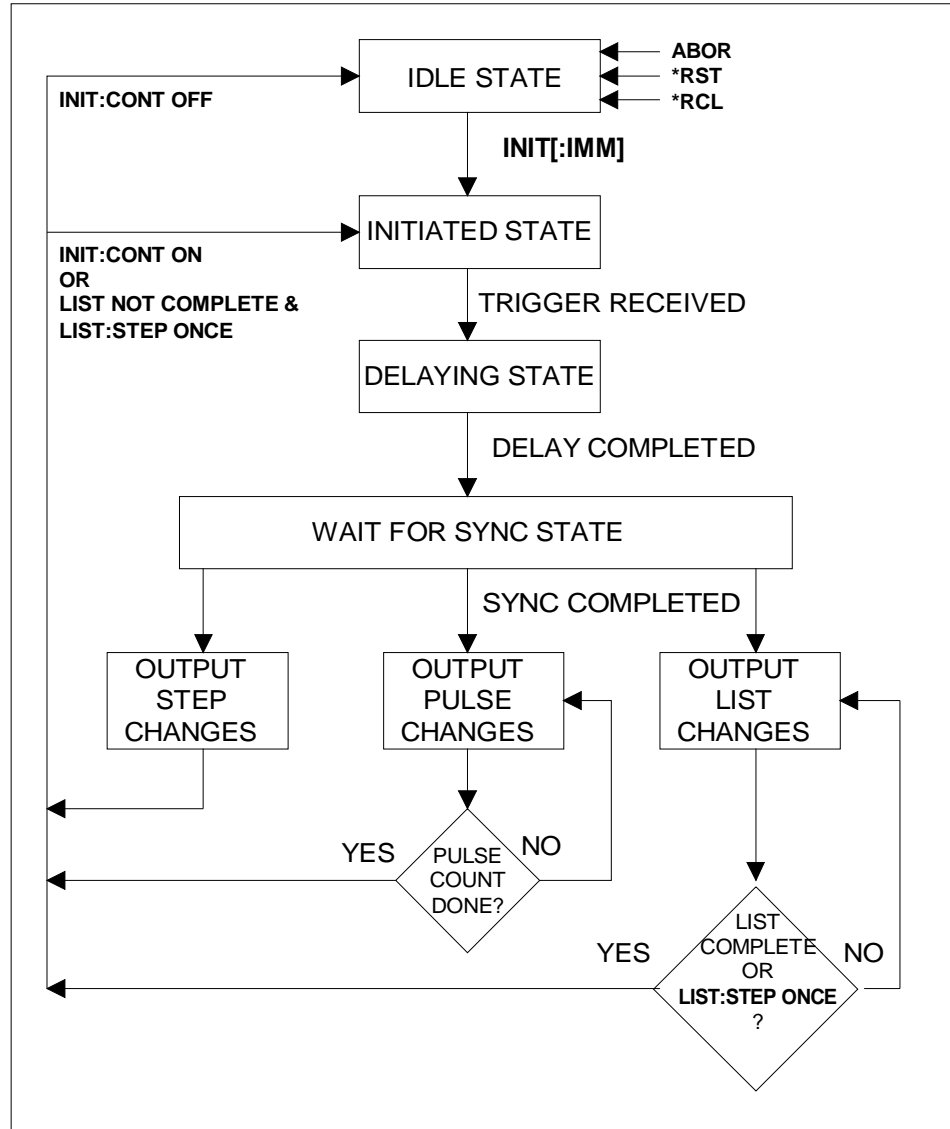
ABOR
*RST
*RCL

IDLE STATE

INIT:CONT OFF

INIT[:IMM]

INITIATED STATE

INIT:CONT ON
OR
LIST NOT COMPLETE &
LIST:STEP ONCE

TRIGGER RECEIVED

DELAYING STATE

DELAY COMPLETED

WAIT FOR SYNC STATE

SYNC COMPLETED

OUTPUT STEP CHANGES

OUTPUT PULSE CHANGES

OUTPUT LIST CHANGES

YES

PULSE COUNT DONE?

NO

YES

LIST COMPLETE OR LIST:STEP ONCE ?

NO